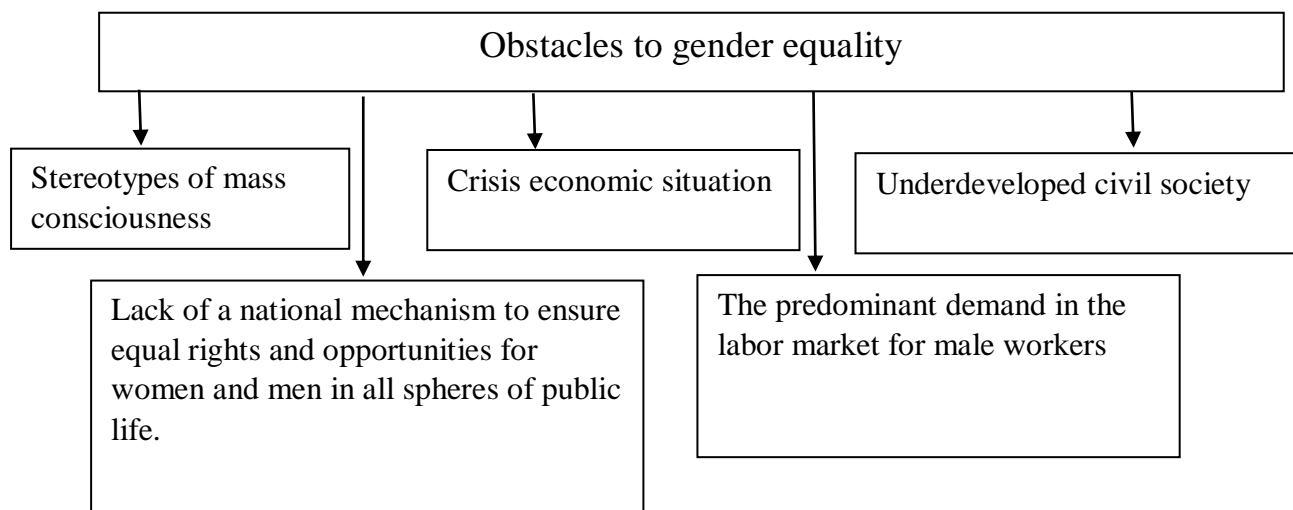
Obstacles to gender equality

Stereotypes of mass consciousness

Crisis economic situation

Underdeveloped civil society

Lack of a national mechanism to ensure equal rights and opportunities for women and men in all spheres of public life.

The predominant demand in the labor market for male workers